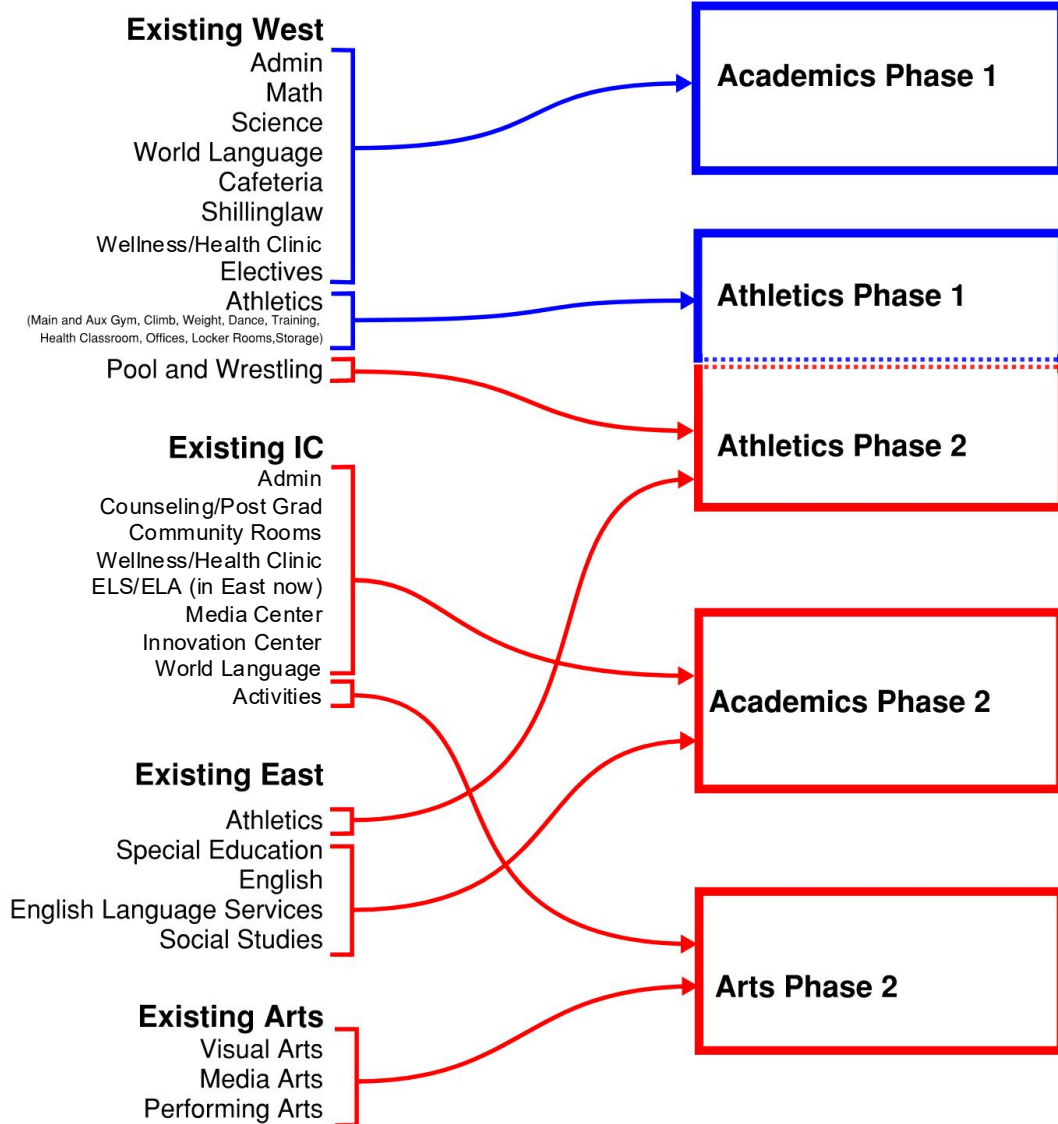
Existing West
Admin
Math
Science
World Language
Cafeteria
Shillinglaw
Wellness/Health Clinic
Electives
Athletics
(Main and Aux Gym, Climb, Weight, Dance, Training, Health Classroom, Offices, Locker Rooms,Storage)
Pool and Wrestling

Existing IC
Admin
Counseling/Post Grad
Community Rooms
Wellness/Health Clinic
ELS/ELA (in East now)
Media Center
Innovation Center
World Language
Activities

Existing East
Athletics
Special Education
English
English Language Services
Social Studies

Existing Arts
Visual Arts
Media Arts
Performing Arts

Academics Phase 1

Athletics Phase 1

Athletics Phase 2

Academics Phase 2

Arts Phase 2